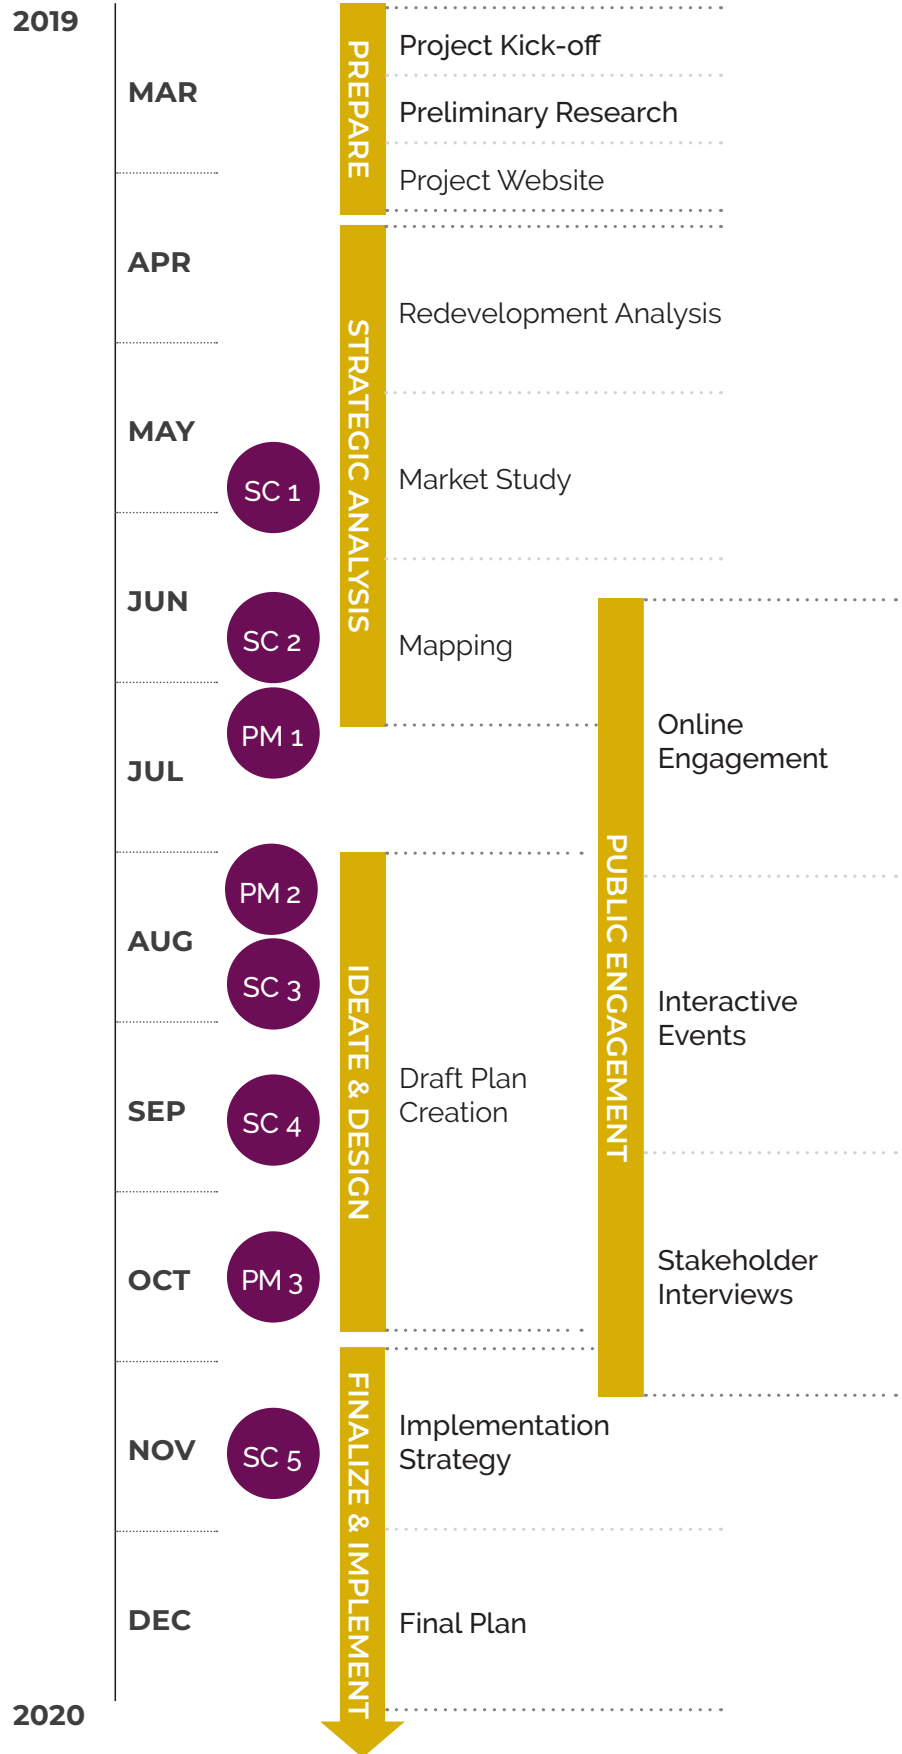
2019

MAR

APR

MAY

SC 1

JUN

SC 2

PM 1

JUL

PM 2

AUG

SC 3

SEP

SC 4

OCT

PM 3

NOV

SC 5

DEC

2020

PREPARE

Project Kick-off

Preliminary Research

Project Website

STRATEGIC ANALYSIS

Redevelopment Analysis

Market Study

Mapping

IDEATE & DESIGN

Draft Plan Creation

FINALIZE & IMPLEMENT

Implementation Strategy

Final Plan

PUBLIC ENGAGEMENT

Online Engagement

Interactive Events

Stakeholder Interviews